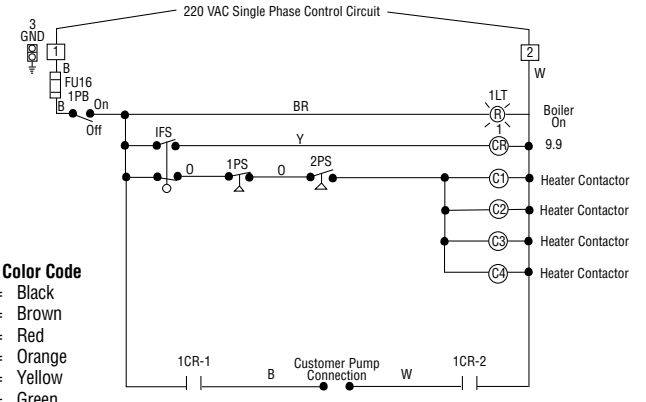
220 VAC Single Phase Control Circuit

3
GND

1

2

W

B
FU16
1PB
B
On
Off

BR

1LT
R
1

Boiler
On

IFS

Y

CR

9.9

O
1PS
O
2PS

C1
Heater Contactor

C2
Heater Contactor

C3
Heater Contactor

C4
Heater Contactor

Color Code
Black
Brown
Red
Orange
Yellow
Green

1CR-1
B
Customer Pump
Connection
W
1CR-2